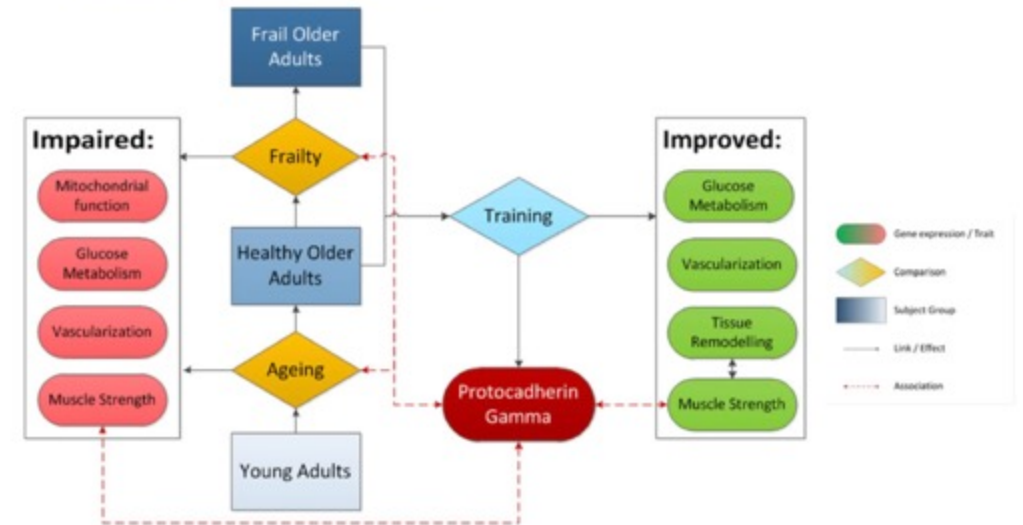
Frail Older Adults

Impaired:

Mitochondrial function

Glucose Metabolism

Vascularization

Muscle Strength

Frailty

Healthy Older Adults

Ageing

Young Adults

Training

Protocadherin Gamma

Improved:

Glucose Metabolism

Vascularization

Tissue Remodelling

Muscle Strength

Gene expression / Trait

Comparison

Subject Group

Link / Effect

Association